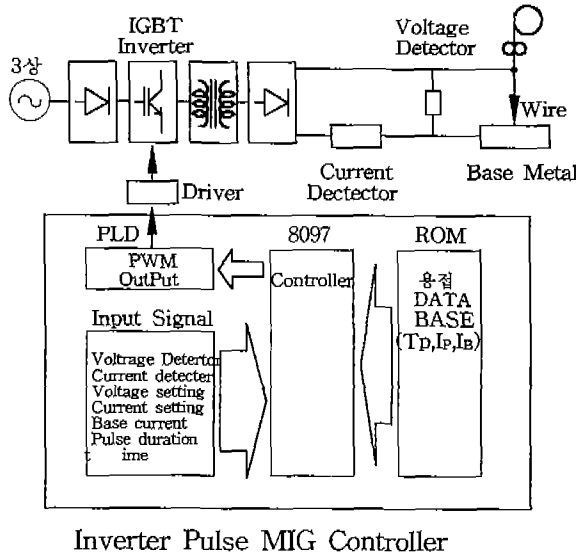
IGBT Inverter

Voltage Detector

3상

Wire

Current Dectector

Base Metal

Driver

PLD

8097

ROM

PWM OutPut

Controller

용접 DATA BASE $(T_P, I_P, I_B)$

Input Signal

Voltrage Detertor
Current detecter
Voltage setting
Current setting
Base current
Pulse duration t ime

Inverter Pulse MIG Controller